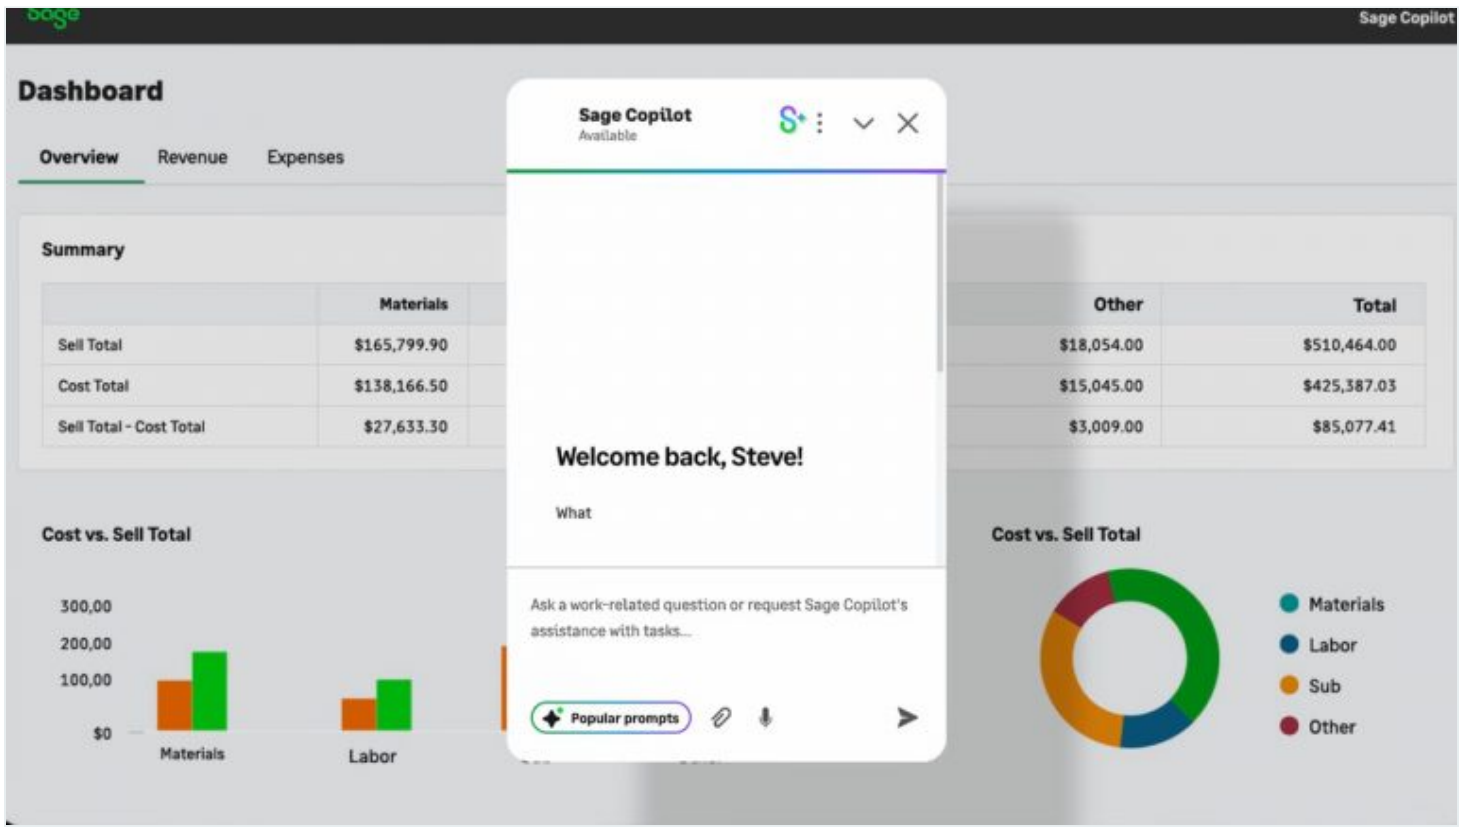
Sage

Sage Copilot

Dashboard

Overview Revenue Expenses

Summary

| | Materials | Other | Total |
|---|---|---|---|
| Sell Total | $165,799.90 | $18,054.00 | $510,464.00 |
| Cost Total | $138,166.50 | $15,045.00 | $425,387.03 |
| Sell Total - Cost Total | $27,633.30 | $3,009.00 | $85,077.41 |

Cost vs. Sell Total

300,00
200,00
100,00
$0

Materials Labor

Sage Copilot
Available

Welcome back, Steve!

What

Ask a work-related question or request Sage Copilot's assistance with tasks...

Popular prompts

Cost vs. Sell Total

Materials
Labor
Sub
Other